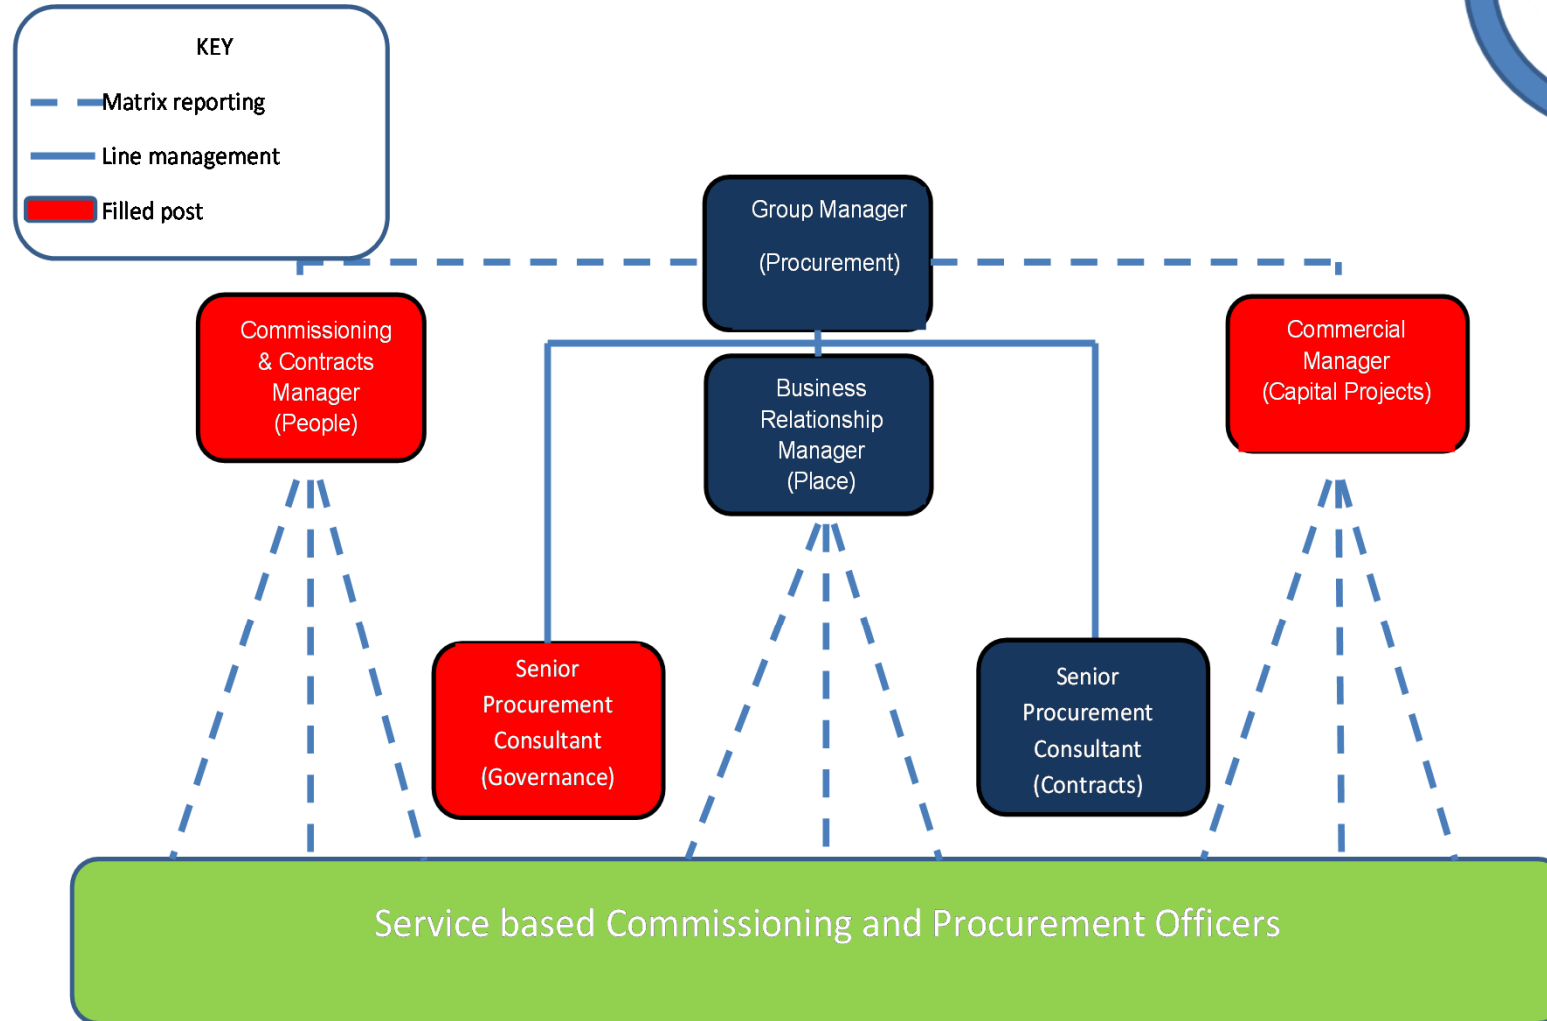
KEY

Matrix reporting

Line management

Filled post

Group Manager

(Procurement)

Commissioning & Contracts Manager (People)

Business Relationship Manager (Place)

Commercial Manager (Capital Projects)

Senior Procurement Consultant (Governance)

Senior Procurement Consultant (Contracts)

Service based Commissioning and Procurement Officers